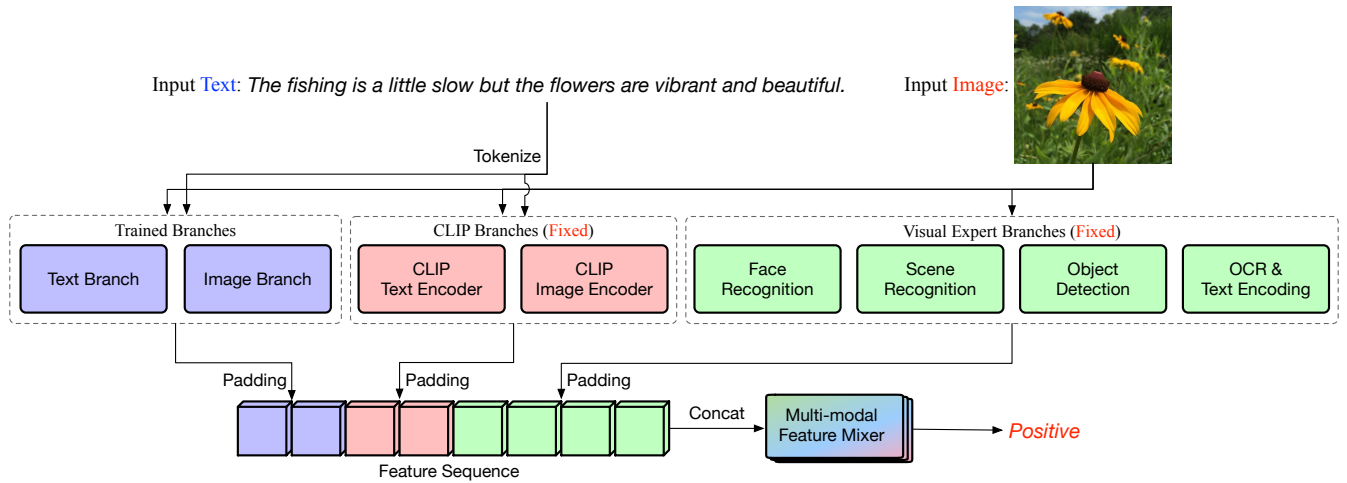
Input Text: The fishing is a little slow but the flowers are vibrant and beautiful.

Input Image:

Tokenize

Trained Branches

Text Branch

Image Branch

CLIP Branches (Fixed)

CLIP Text Encoder

CLIP Image Encoder

Visual Expert Branches (Fixed)

Face Recognition

Scene Recognition

Object Detection

OCR & Text Encoding

Padding

Padding

Padding

Concat

Multi-modal Feature Mixer

Positive

Feature Sequence